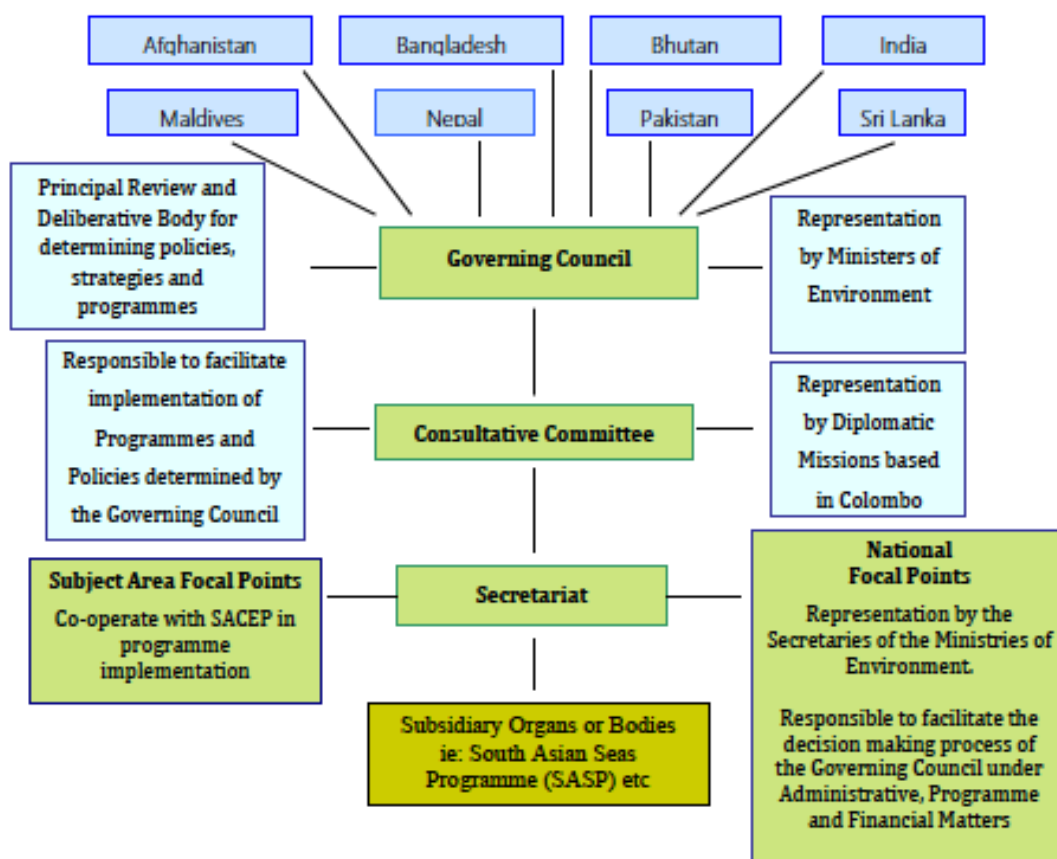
Afghanistan

Bangladesh

Bhutan

India

Maldives

Nepal

Pakistan

Sri Lanka

Principal Review and Deliberative Body for determining policies, strategies and programmes

Governing Council

Representation by Ministers of Environment

Responsible to facilitate implementation of Programmes and Policies determined by the Governing Council

Consultative Committee

Representation by Diplomatic Missions based in Colombo

Subject Area Focal Points

Co-operate with SACEP in programme implementation

Secretariat

National Focal Points

Representation by the Secretaries of the Ministries of Environment.

Responsible to facilitate the decision making process of the Governing Council under Administrative, Programme and Financial Matters

Subsidiary Organs or Bodies ie: South Asian Seas Programme (SASP) etc